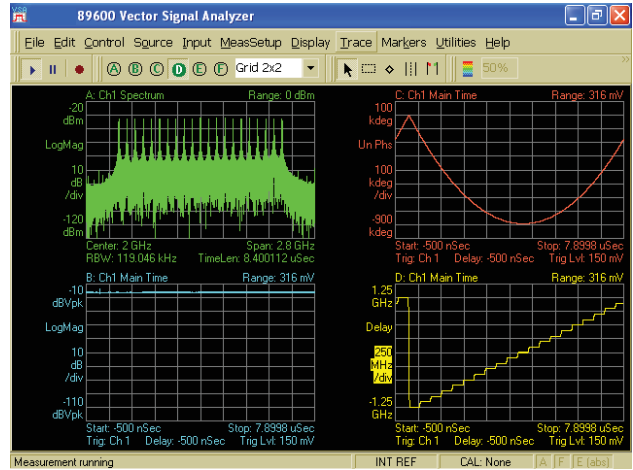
89600 Vector Signal Analyzer

File Edit Control Source Input MeasSetup Display Trace Markers Utilities Help

A B C D E F Grid 2x2 50%

A: Ch1 Spectrum Range: 0 dBm
-20 dBm
LogMag
10 dB /div
-120 dBm
Center: 2 GHz Span: 2.8 GHz
RBW: 119.046 kHz TimeLen: 8.400112 uSec

C: Ch1 Main Time Range: 316 mV
100 kdeg
Un Phs
100 kdeg /div
-900 kdeg
Start: -500 nSec Stop: 7.8998 uSec
Trig: Ch 1 Delay: -500 nSec Trig Lvl: 150 mV

B: Ch1 Main Time Range: 316 mV
-10 dBVpk
LogMag
10 dB /div
-110 dBVpk
Start: -500 nSec Stop: 7.8998 uSec
Trig: Ch 1 Delay: -500 nSec Trig Lvl: 150 mV

D: Ch1 Main Time Range: 316 mV
1.25 GHz
Delay
250 MHz /div
-1.25 GHz
Start: -500 nSec Stop: 7.8998 uSec
Trig: Ch 1 Delay: -500 nSec Trig Lvl: 150 mV

Measurement running INT REF CAL: None A F E (abs)